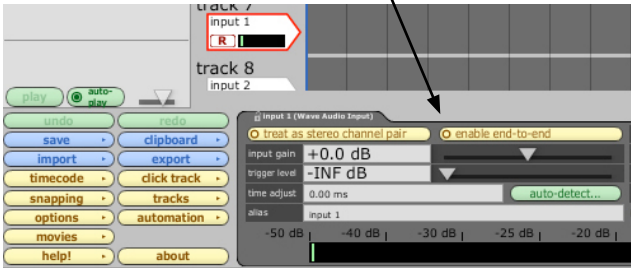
track 7
input 1
R
track 8
input 2
play
auto-play
undo
redo
save
clipboard
import
export
timecode
click track
snapping
tracks
options
automation
movies
help!
about
Input 1 (Wave Audio Input)
treat as stereo channel pair
enable end-to-end
input gain
+0.0 dB
trigger level
-INF dB
time adjust
0.00 ms
auto-detect...
alias
input 1
-50 dB
-40 dB
-30 dB
-25 dB
-20 dB